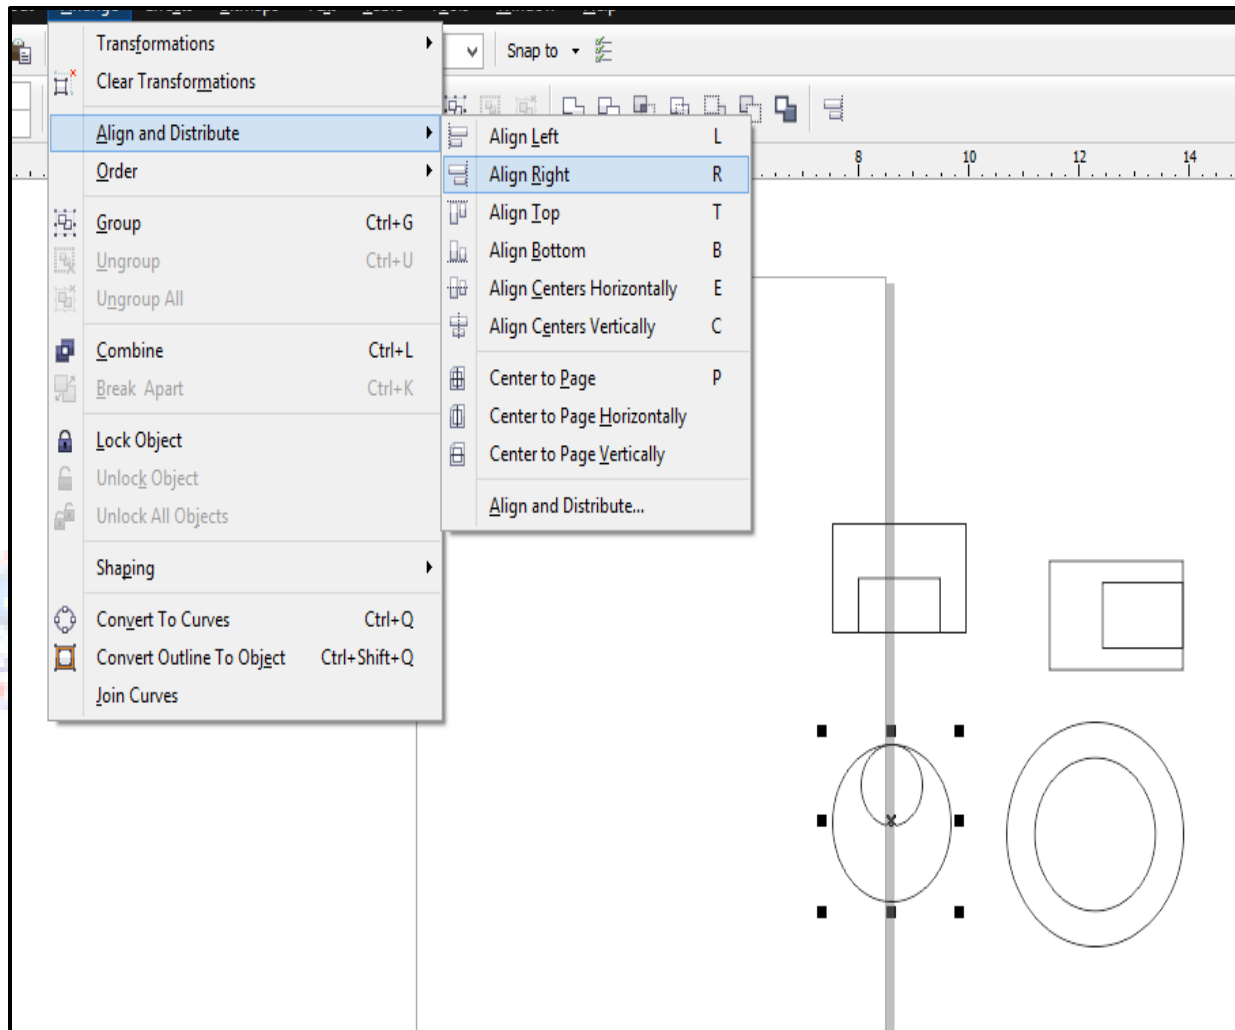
Transformations
Clear Transformations
Align and Distribute
Order
Group Ctrl+G
Ungroup Ctrl+U
Ungroup All
Combine Ctrl+L
Break Apart Ctrl+K
Lock Object
Unlock Object
Unlock All Objects
Shaping
Convert To Curves Ctrl+Q
Convert Outline To Object Ctrl+Shift+Q
Join Curves

Snap to

Align Left L
Align Right R
Align Top T
Align Bottom B
Align Centers Horizontally E
Align Centers Vertically C
Center to Page P
Center to Page Horizontally
Center to Page Vertically
Align and Distribute...

8 10 12 14